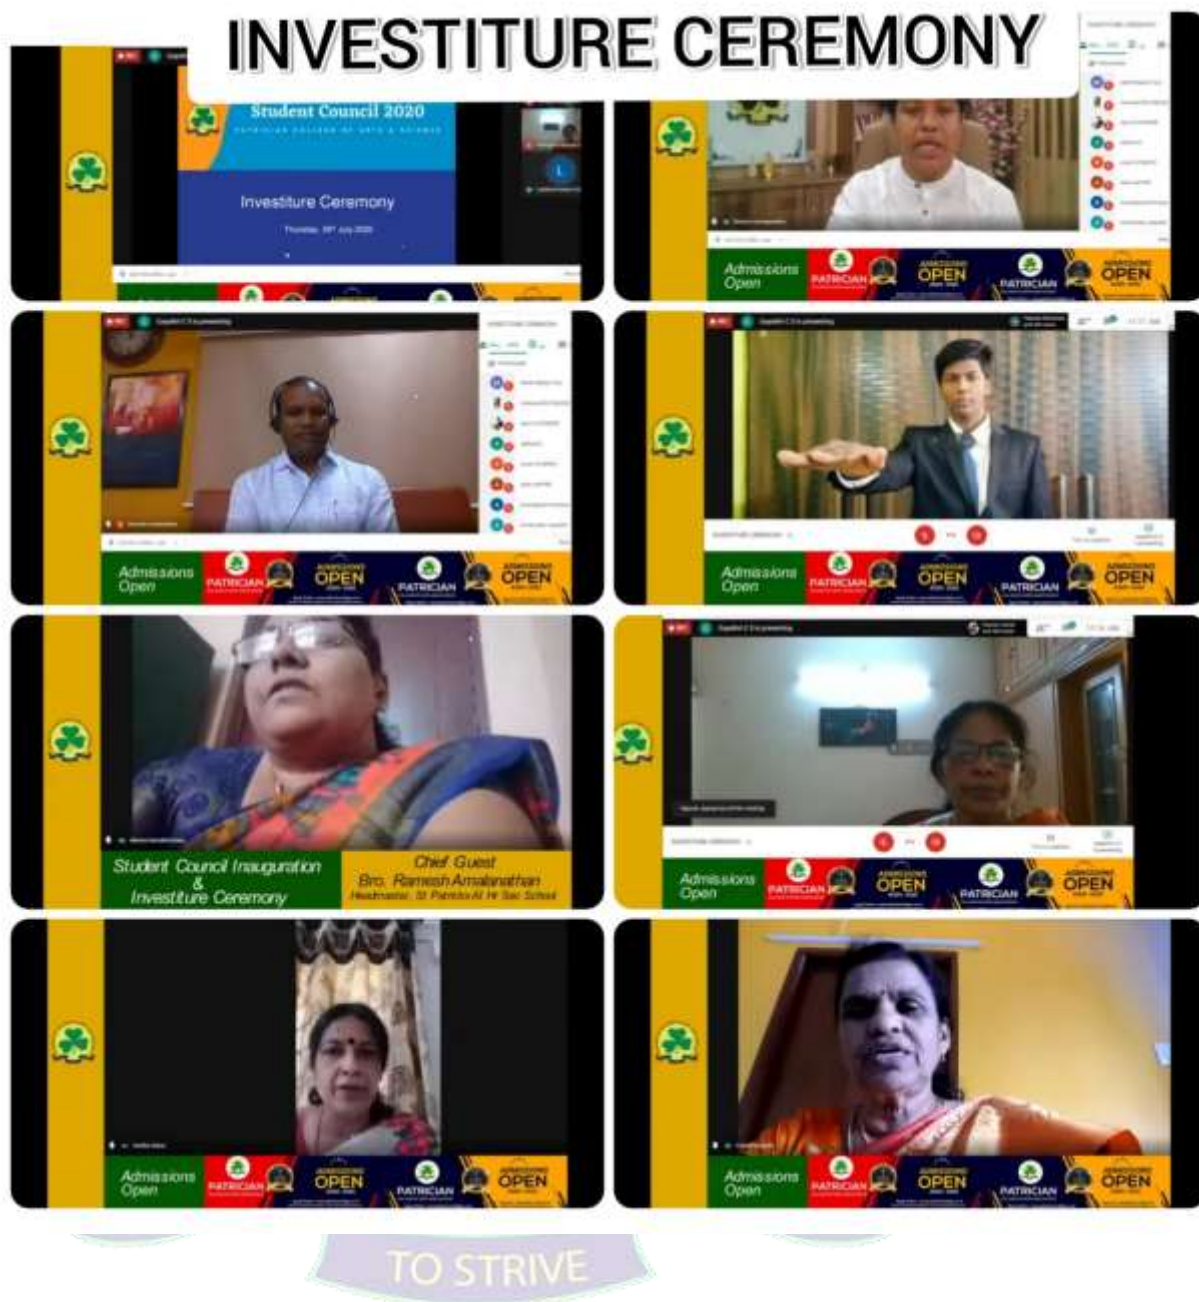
INVESTITURE CEREMONY

Student Council 2020
PATRICIAN COLLEGE OF ARTS & SCIENCE

Investiture Ceremony

Thursday, 30th July 2020

Admissions Open
PATRICIAN
ADMISSIONS OPEN
PATRICIAN
ADMISSIONS OPEN

Admissions Open
PATRICIAN
ADMISSIONS OPEN
PATRICIAN
ADMISSIONS OPEN

Admissions Open
PATRICIAN
ADMISSIONS OPEN
PATRICIAN
ADMISSIONS OPEN

Student Council Inauguration & Investiture Ceremony

Chief Guest
Bro. Ramesh Amalanathan
Headmaster, St Patricks AI Hr Sec School

Admissions Open
PATRICIAN
ADMISSIONS OPEN
PATRICIAN
ADMISSIONS OPEN

Admissions Open
PATRICIAN
ADMISSIONS OPEN
PATRICIAN
ADMISSIONS OPEN

Admissions Open
PATRICIAN
ADMISSIONS OPEN
PATRICIAN
ADMISSIONS OPEN

TO STRIVE